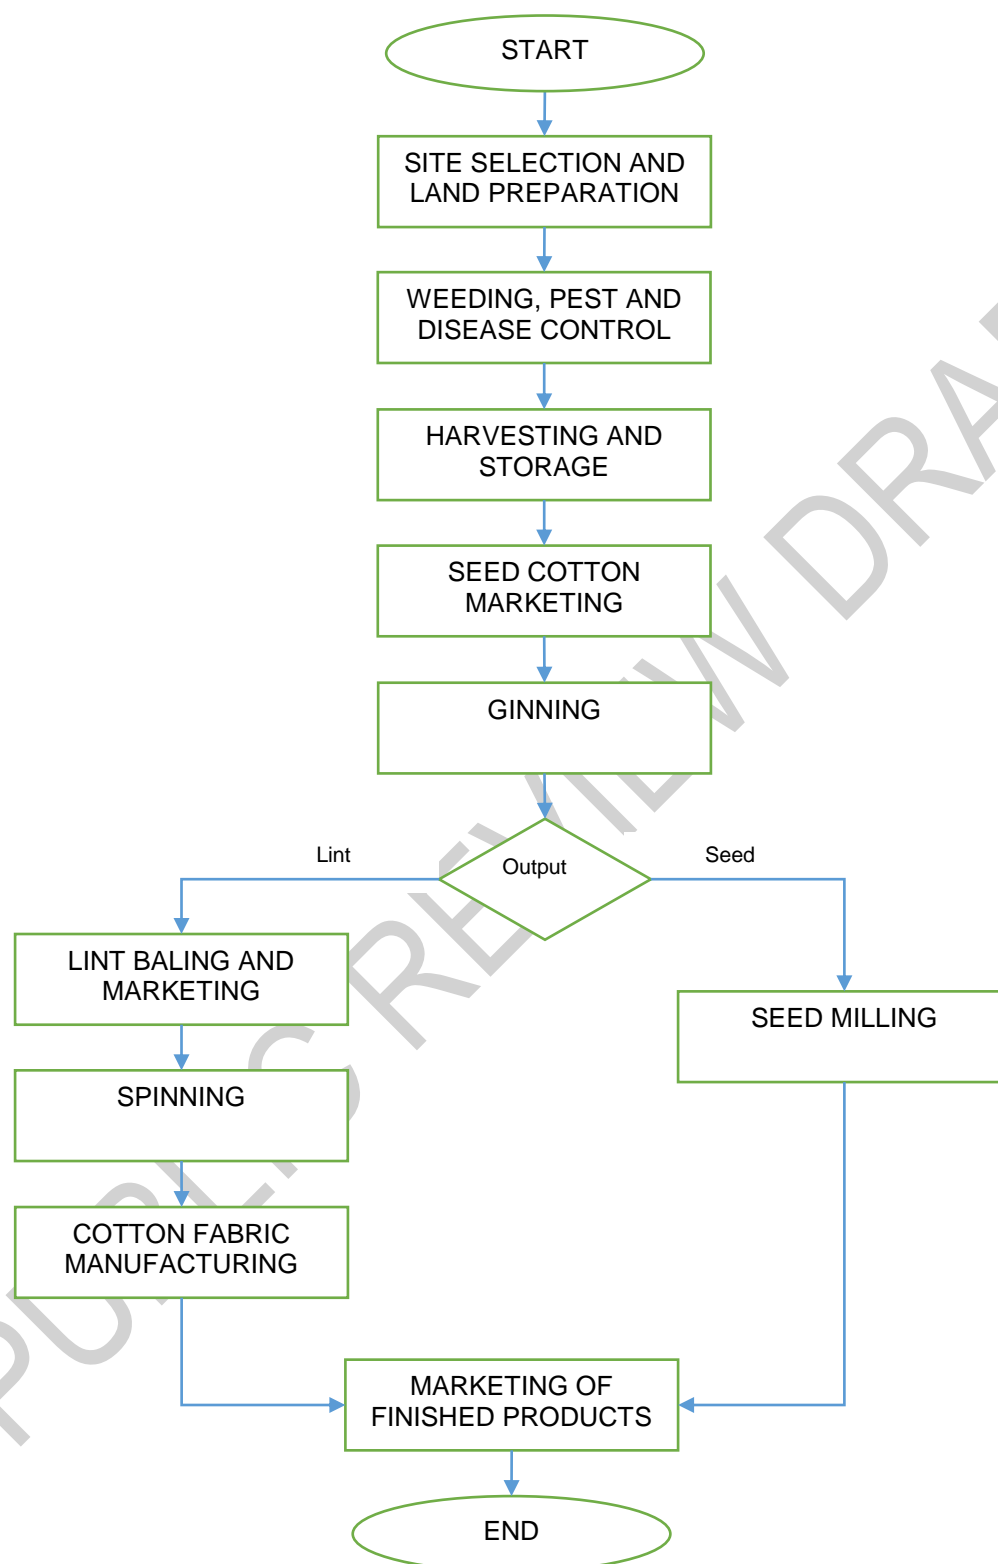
START

SITE SELECTION AND LAND PREPARATION

WEEDING, PEST AND DISEASE CONTROL

HARVESTING AND STORAGE

SEED COTTON MARKETING

GINNING

Lint

Output

Seed

LINT BALING AND MARKETING

SEED MILLING

SPINNING

COTTON FABRIC MANUFACTURING

MARKETING OF FINISHED PRODUCTS

END

PUBLIC REVIEW DRA